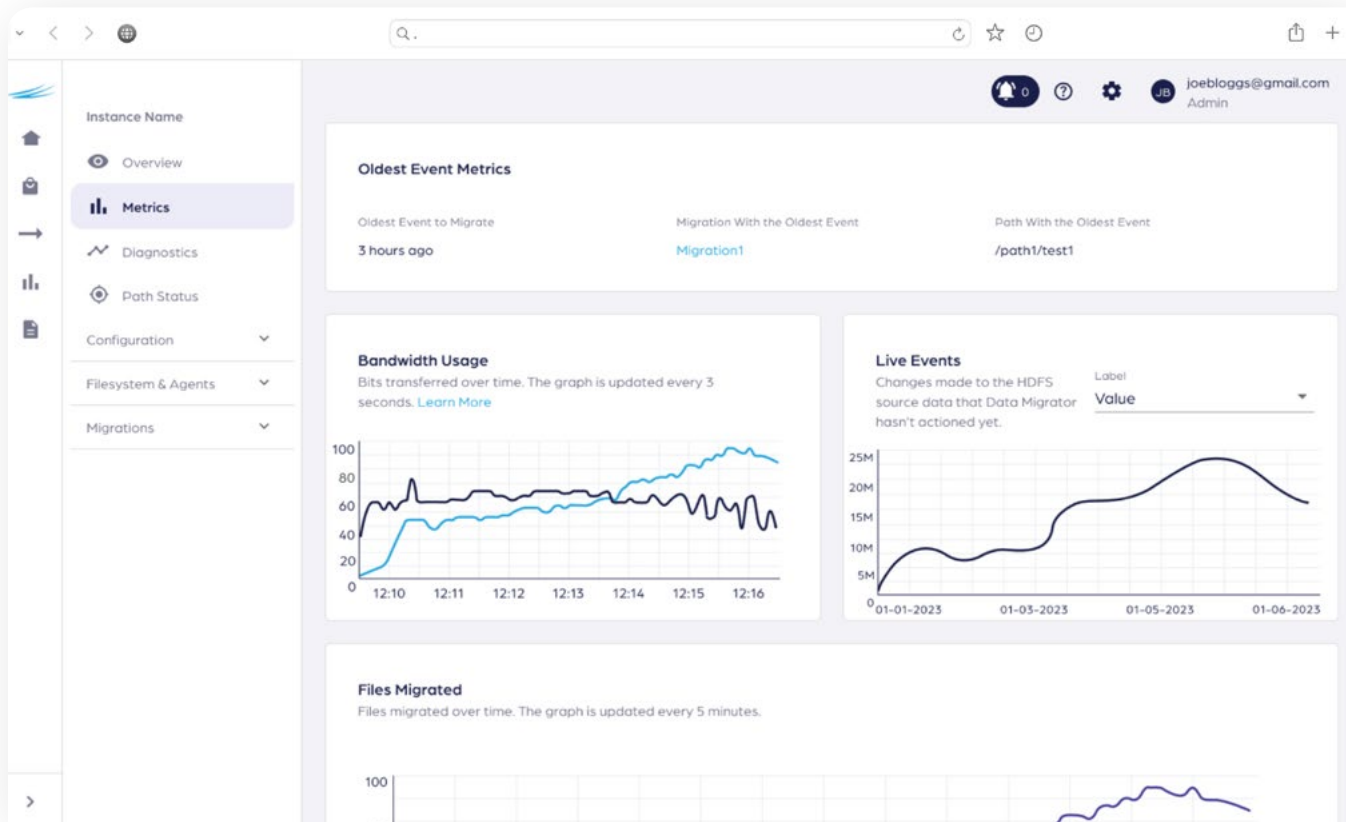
Q.

0 JB joebloggs@gmail.com
Admin

Instance Name
Overview
Metrics
Diagnostics
Path Status
Configuration
Filesystem & Agents
Migrations

Oldest Event Metrics

Oldest Event to Migrate
3 hours ago

Migration With the Oldest Event
Migration1

Path With the Oldest Event
/path1/test1

Bandwidth Usage
Bits transferred over time. The graph is updated every 3 seconds. Learn More

100
80
60
40
20
0
12:10 12:11 12:12 12:13 12:14 12:15 12:16

Live Events
Changes made to the HDFS source data that Data Migrator hasn't actioned yet.

Label
Value

25M
20M
15M
10M
5M
0
01-01-2023 01-03-2023 01-05-2023 01-06-2023

Files Migrated
Files migrated over time. The graph is updated every 5 minutes.

100